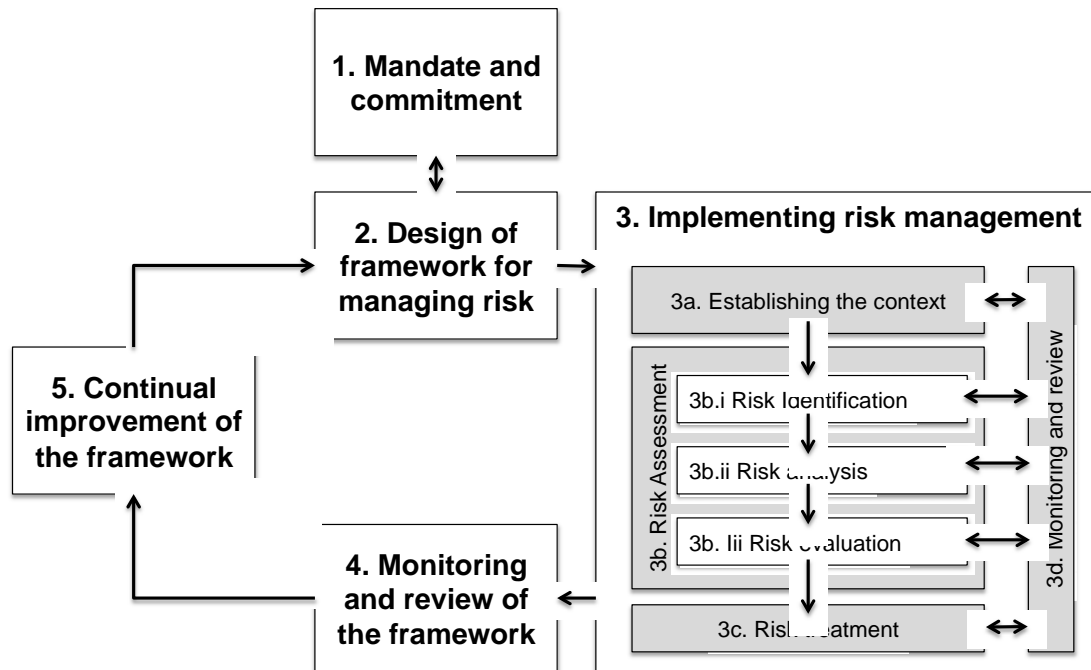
1. Mandate and commitment

2. Design of framework for managing risk

3. Implementing risk management

3a. Establishing the context

3b. Risk Assessment

3b.i Risk Identification

3b.ii Risk analysis

3b. Iii Risk evaluation

3c. Risk treatment

3d. Monitoring and review

4. Monitoring and review of the framework

5. Continual improvement of the framework